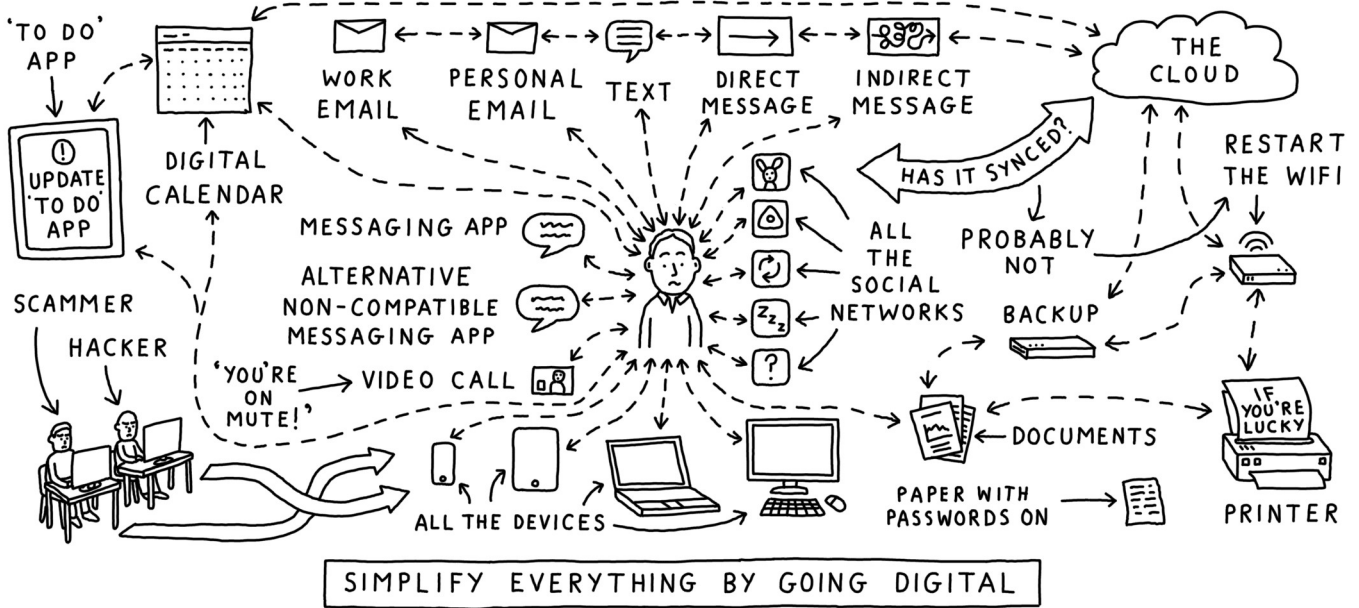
'TO DO' APP

UPDATE 'TO DO' APP

DIGITAL CALENDAR

WORK EMAIL

PERSONAL EMAIL

TEXT

DIRECT MESSAGE

INDIRECT MESSAGE

THE CLOUD

HAS IT SYNCED?

PROBABLY NOT

RESTART THE WIFI

MESSAGING APP

ALTERNATIVE NON-COMPATIBLE MESSAGING APP

ALL THE SOCIAL NETWORKS

$z_{z_z}$

?

BACKUP

SCAMMER

HACKER

'YOU'RE ON MUTE!'

VIDEO CALL

IF YOU'RE LUCKY

DOCUMENTS

PAPER WITH PASSWORDS ON

PRINTER

ALL THE DEVICES

SIMPLIFY EVERYTHING BY GOING DIGITAL